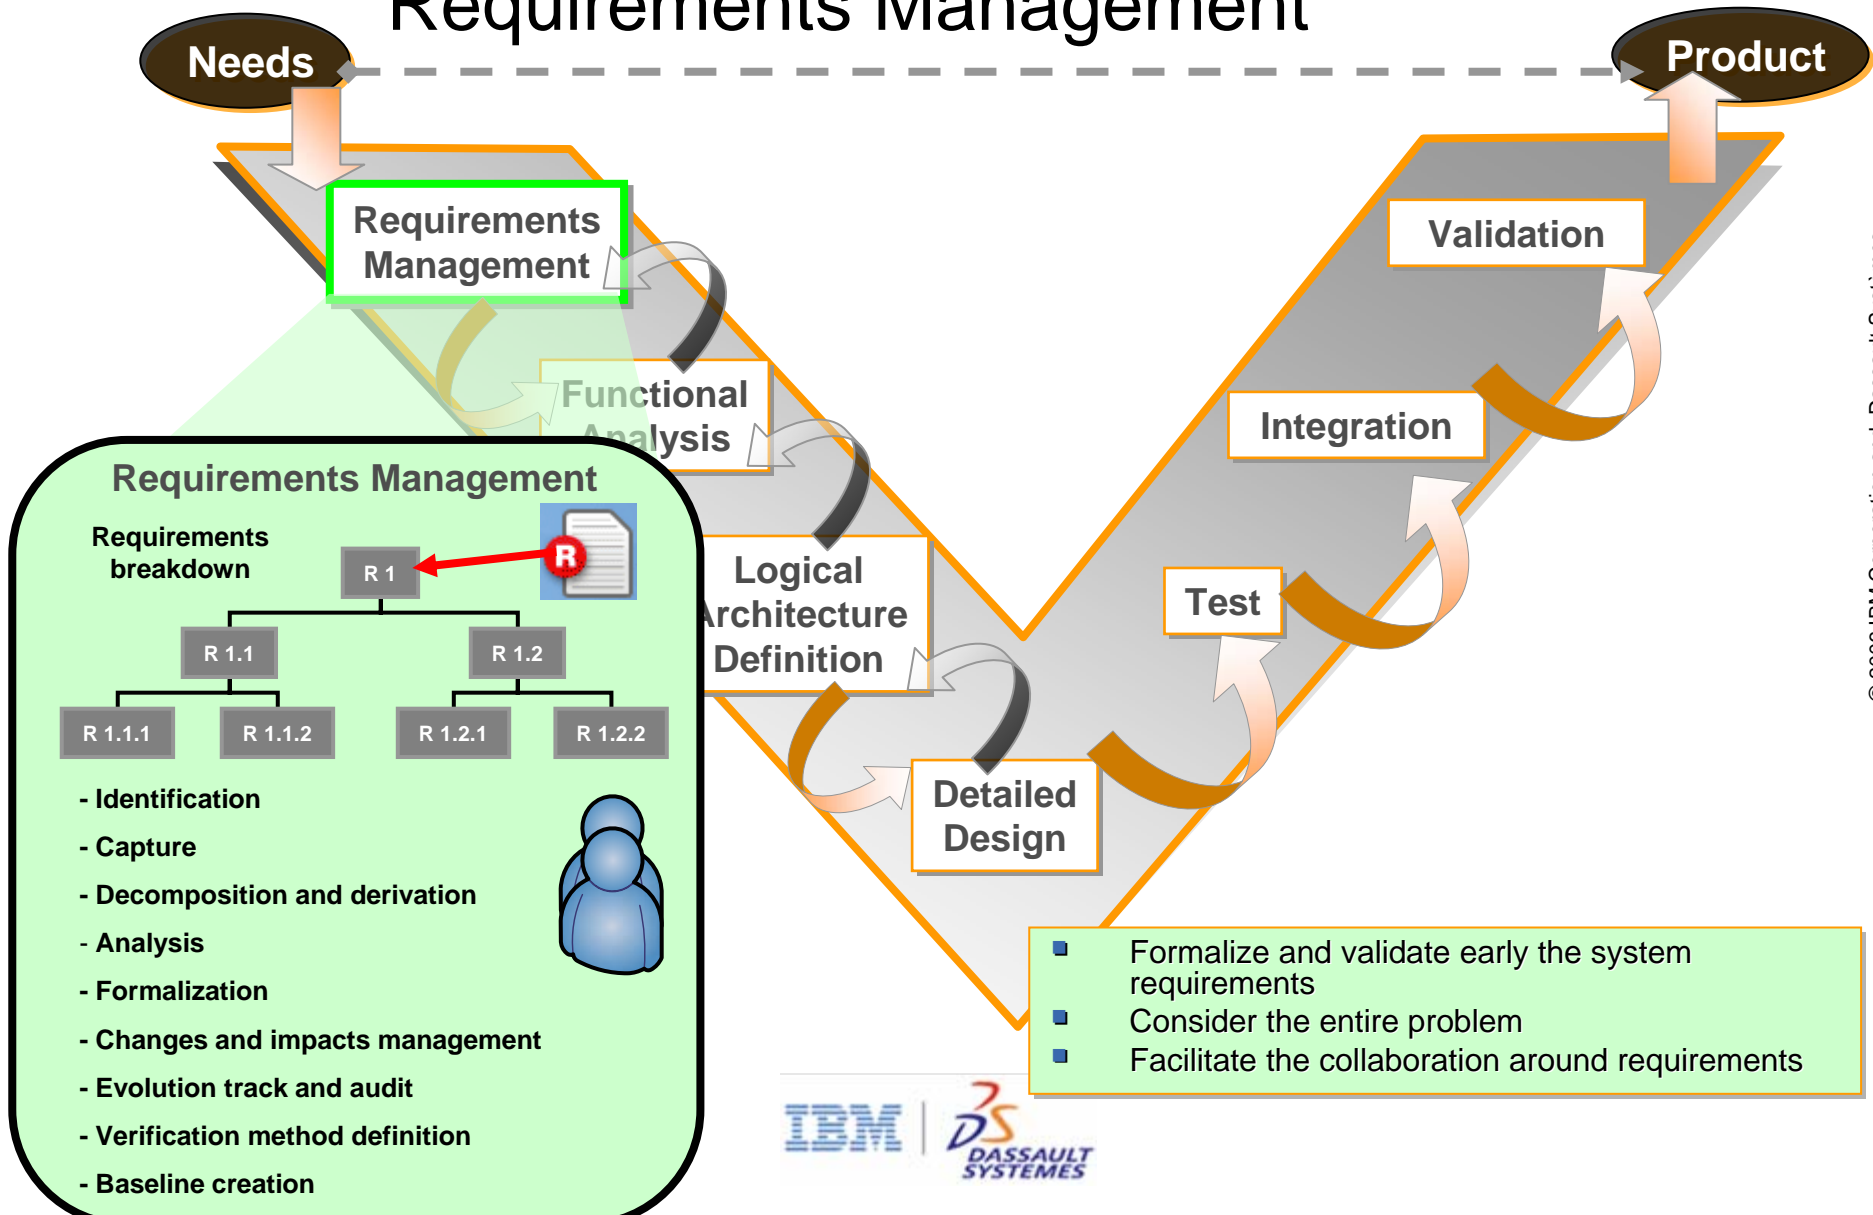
Requirements Management

Needs

Product

Requirements Management

Functional Analysis

Logical Architecture Definition

Detailed Design

Test

Integration

Validation

Requirements Management

Requirements breakdown

R 1

R 1.1

R 1.2

R 1.1.1

R 1.1.2

R 1.2.1

R 1.2.2

- Identification
- Capture
- Decomposition and derivation
- Analysis
- Formalization
- Changes and impacts management
- Evolution track and audit
- Verification method definition
- Baseline creation

Formalize and validate early the system requirements
Consider the entire problem
Facilitate the collaboration around requirements

IBM DASSAULT SYSTEMES

© 2003 IBM Corporation and Dassault Systèmes